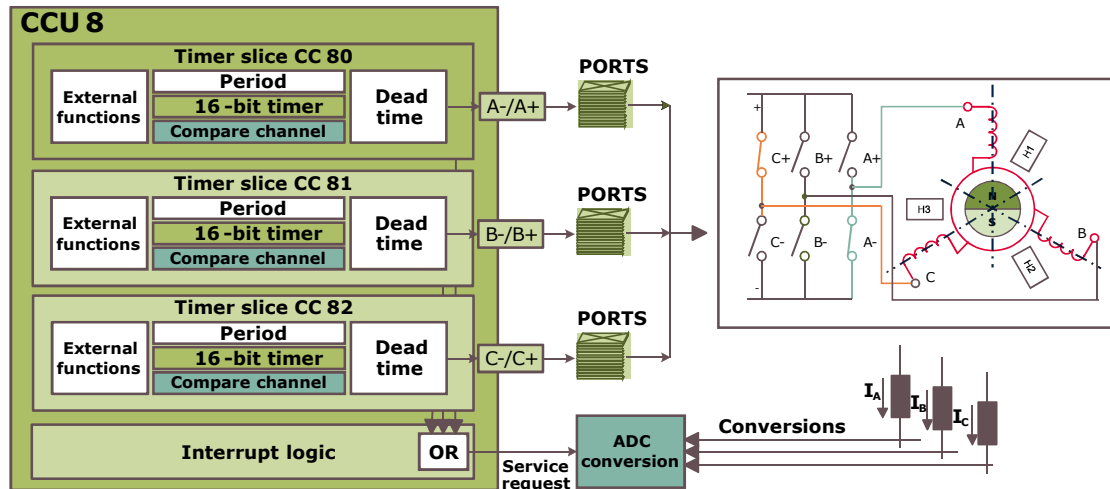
CCU 8

Timer slice CC 80
External functions
Period
16 -bit timer
Compare channel
Dead time
A-/A+

Timer slice CC 81
External functions
Period
16 -bit timer
Compare channel
Dead time
B-/B+

Timer slice CC 82
External functions
Period
16 -bit timer
Compare channel
Dead time
C-/C+

Interrupt logic
OR

PORTS
PORTS
PORTS

+
C+
B+
A+
C-
B-
A-
-
A
B
C
H1
H2
H3
N
S

$I_A$
$I_B$
$I_C$
Conversions
ADC conversion
Service request